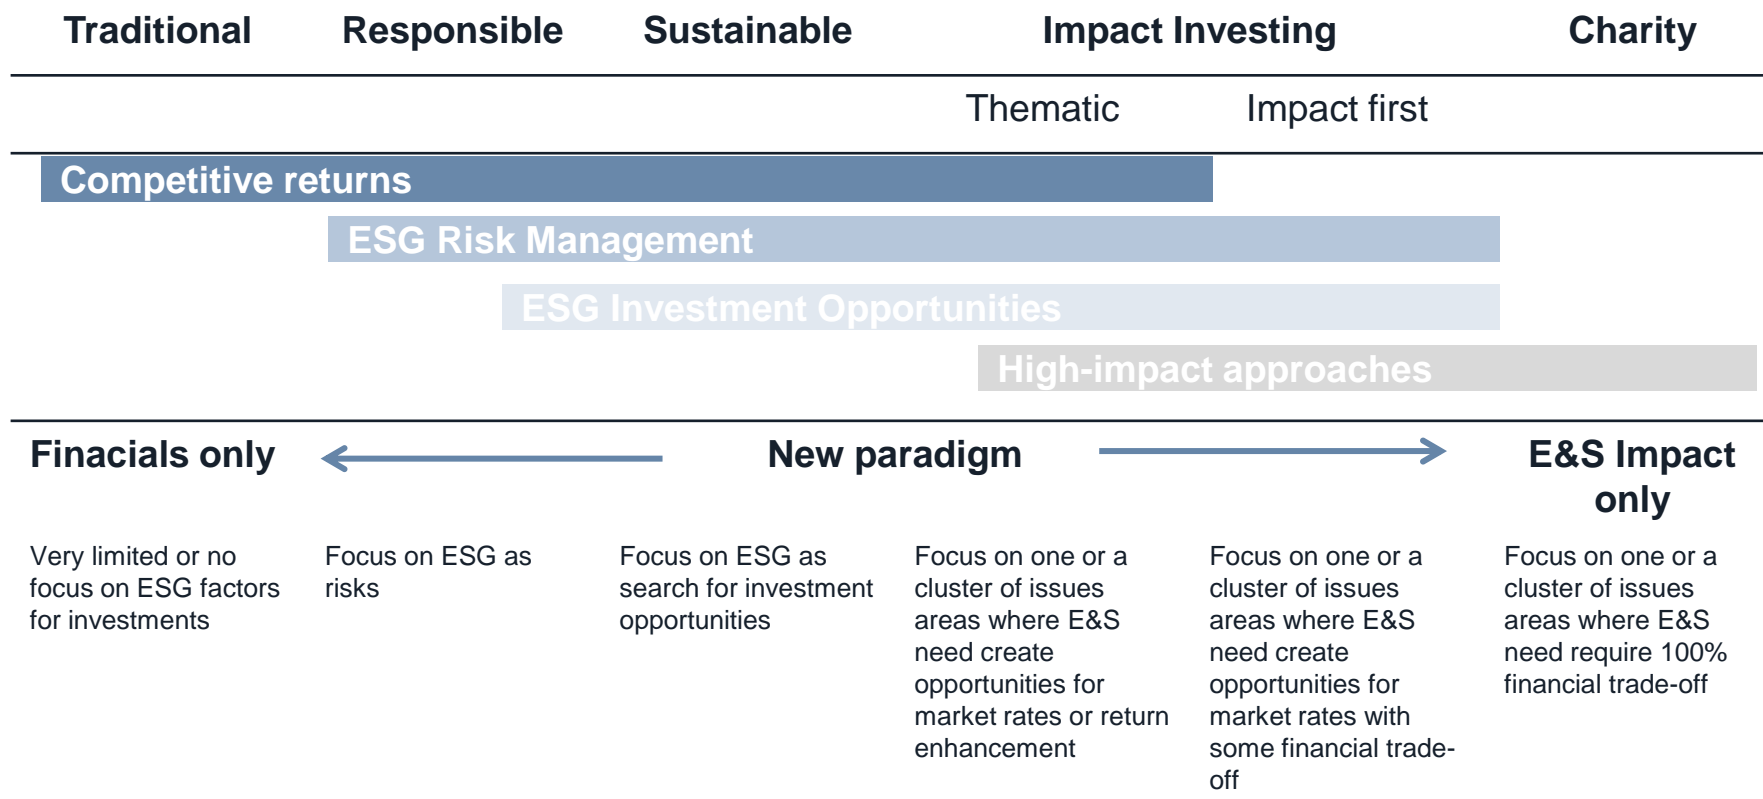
Traditional Responsible Sustainable Impact Investing Charity

Thematic Impact first

Competitive returns

ESG Risk Management

ESG Investment Opportunities

High-impact approaches

Finacials only New paradigm E&S Impact only

Very limited or no focus on ESG factors for investments

Focus on ESG as risks

Focus on ESG as search for investment opportunities

Focus on one or a cluster of issues areas where E&S need create opportunities for market rates or return enhancement

Focus on one or a cluster of issues areas where E&S need create opportunities for market rates with some financial trade-off

Focus on one or a cluster of issues areas where E&S need require 100% financial trade-off